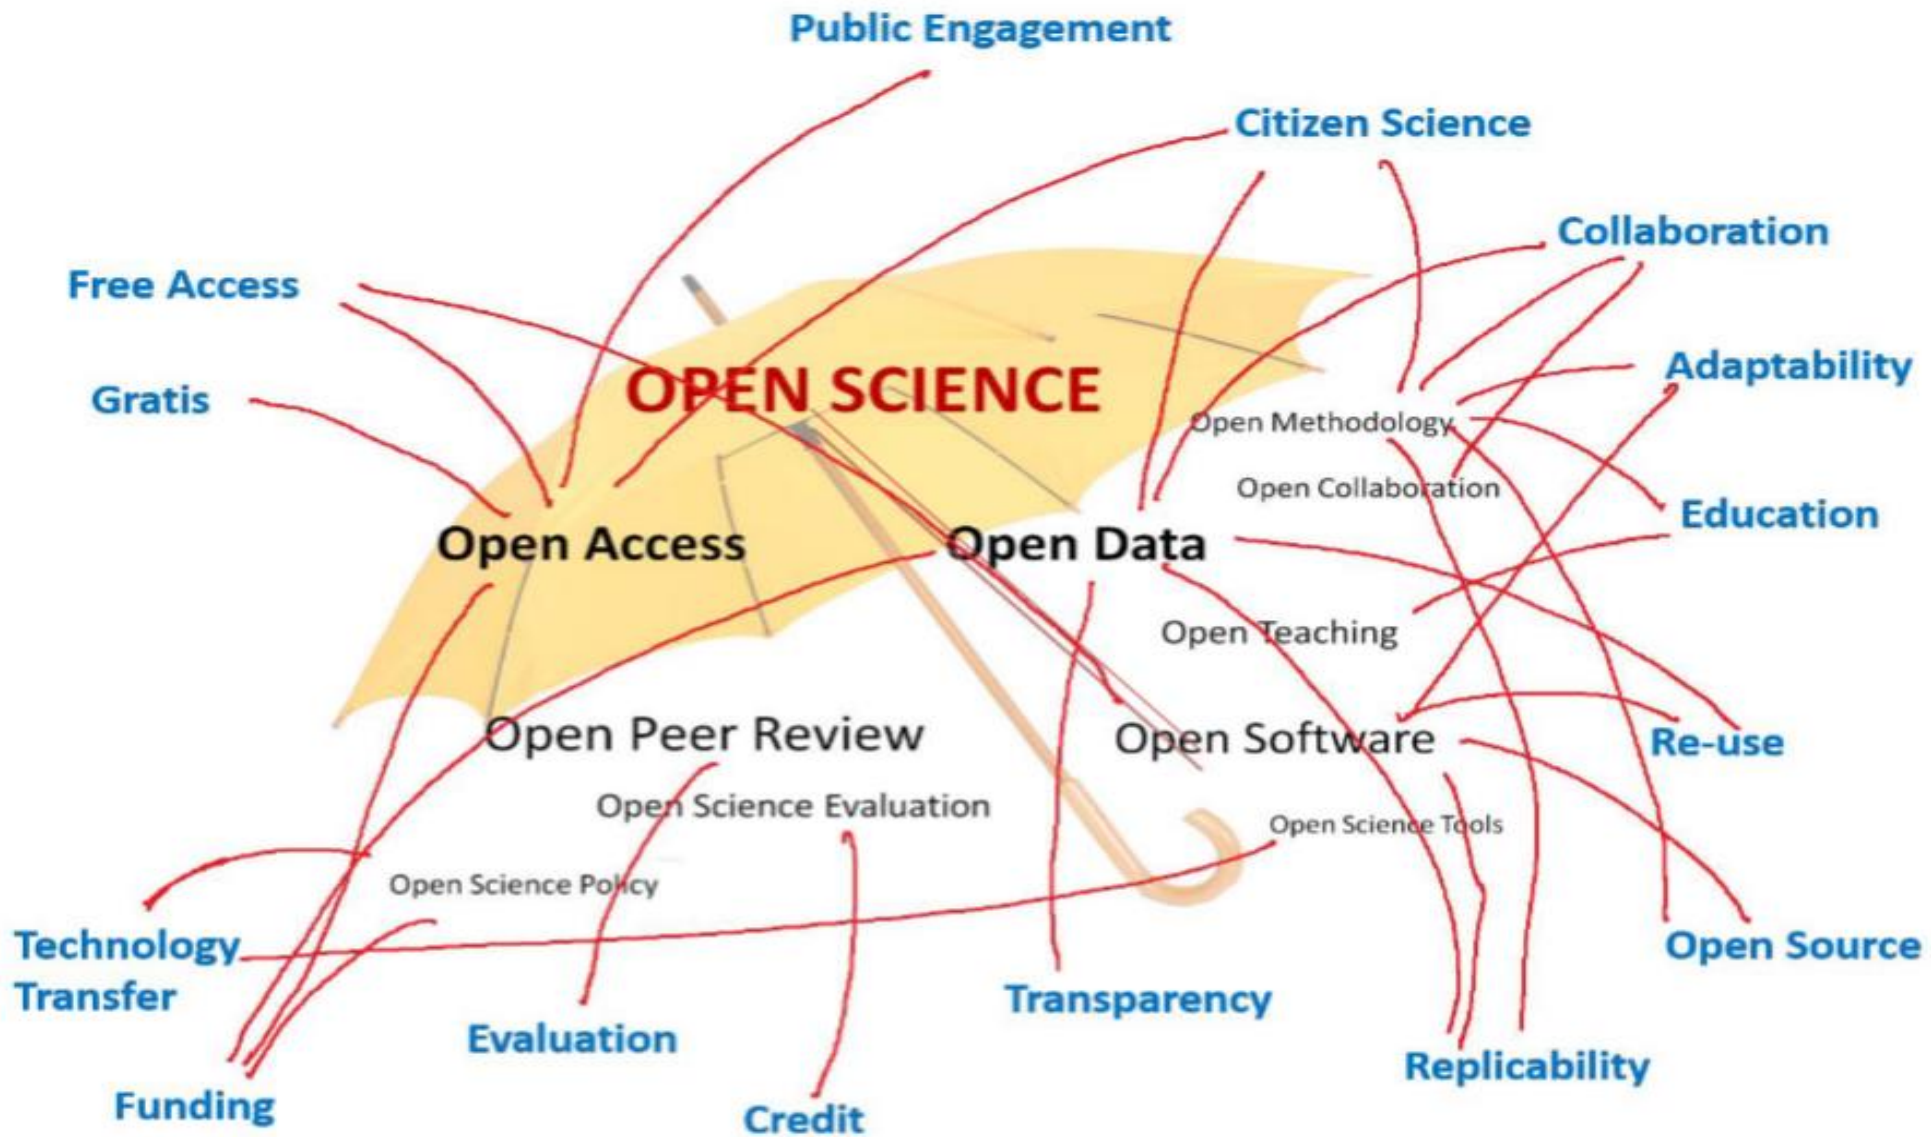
Public Engagement

Citizen Science

Collaboration

Free Access

Adaptability

Gratis

OPEN SCIENCE

Open Methodology

Open Collaboration

Education

Open Access

Open Data

Open Teaching

Re-use

Open Peer Review

Open Software

Open Science Evaluation

Open Science Tools

Open Science Policy

Technology Transfer

Open Source

Transparency

Evaluation

Replicability

Funding

Credit